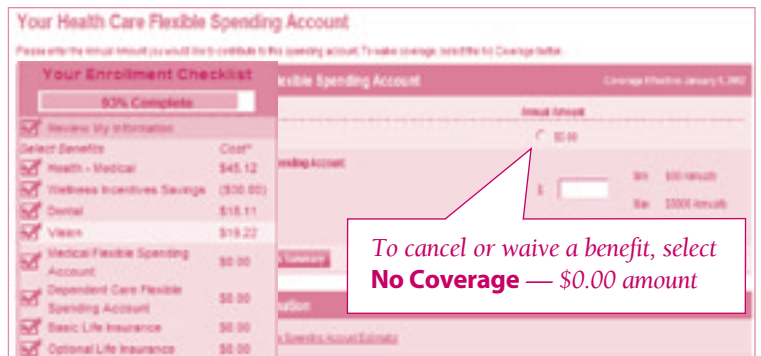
Your Health Care Flexible Spending Account

Please enter the annual amount you would like to contribute to this spending account. To waive coverage, select the No Coverage button.

Your Enrollment Checklist

93% Complete

Review My Information

Select Benefits Cost*

Health - Medical $45.12

Wellness Incentives Savings ($30.00)

Dental $15.11

Vision $19.22

Medical Flexible Spending Account $0.00

Dependent Care Flexible Spending Account $0.00

Basic Life Insurance $0.00

Optional Life Insurance $0.00

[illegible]lexible Spending Account

Coverage Effective January 1, 2002

Annual Amount

$0.00

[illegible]ending Account

$

Min $00 Annually

Max $5000 Annually

To cancel or waive a benefit, select **No Coverage** — $0.00 amount

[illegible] Spending Account Estimator